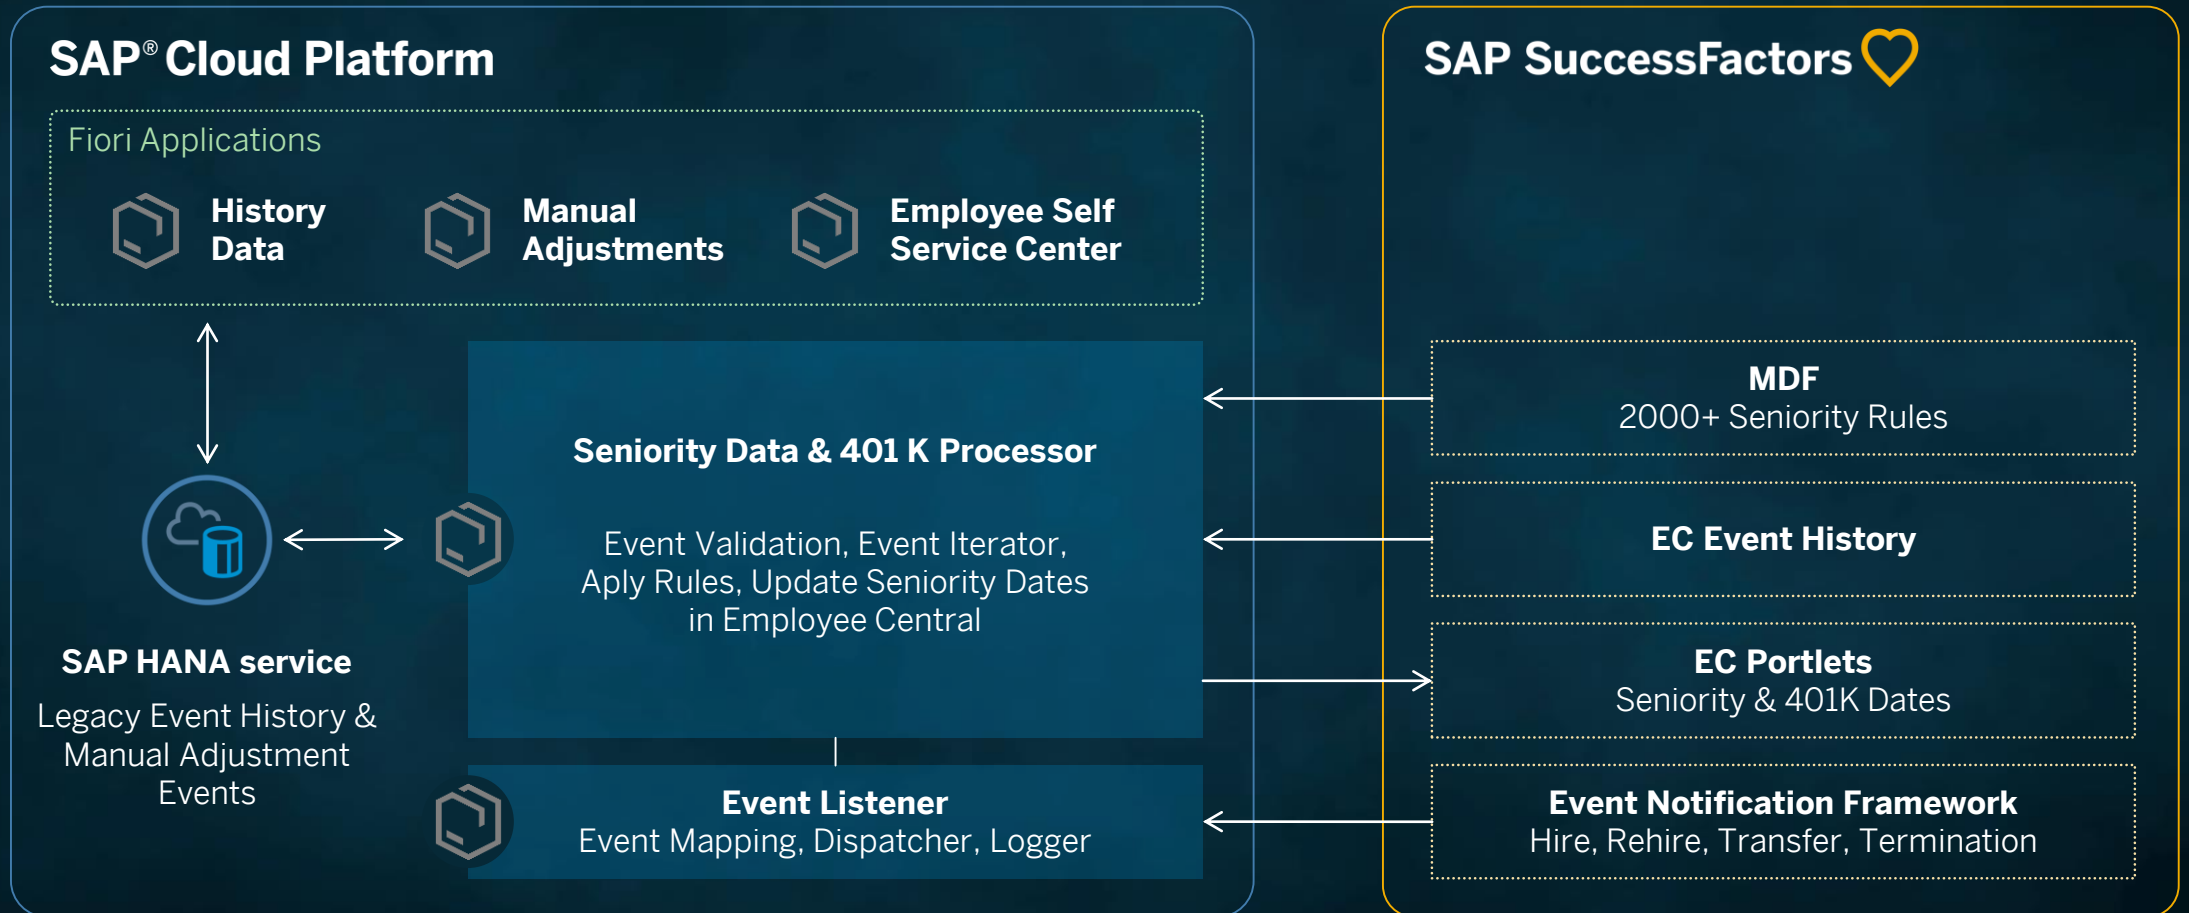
SAP® Cloud Platform

Fiori Applications

History Data

Manual Adjustments

Employee Self Service Center

SAP HANA service

Legacy Event History & Manual Adjustment Events

Seniority Data & 401 K Processor

Event Validation, Event Iterator, Aply Rules, Update Seniority Dates in Employee Central

Event Listener
Event Mapping, Dispatcher, Logger

SAP SuccessFactors

MDF
2000+ Seniority Rules

EC Event History

EC Portlets
Seniority & 401K Dates

Event Notification Framework
Hire, Rehire, Transfer, Termination